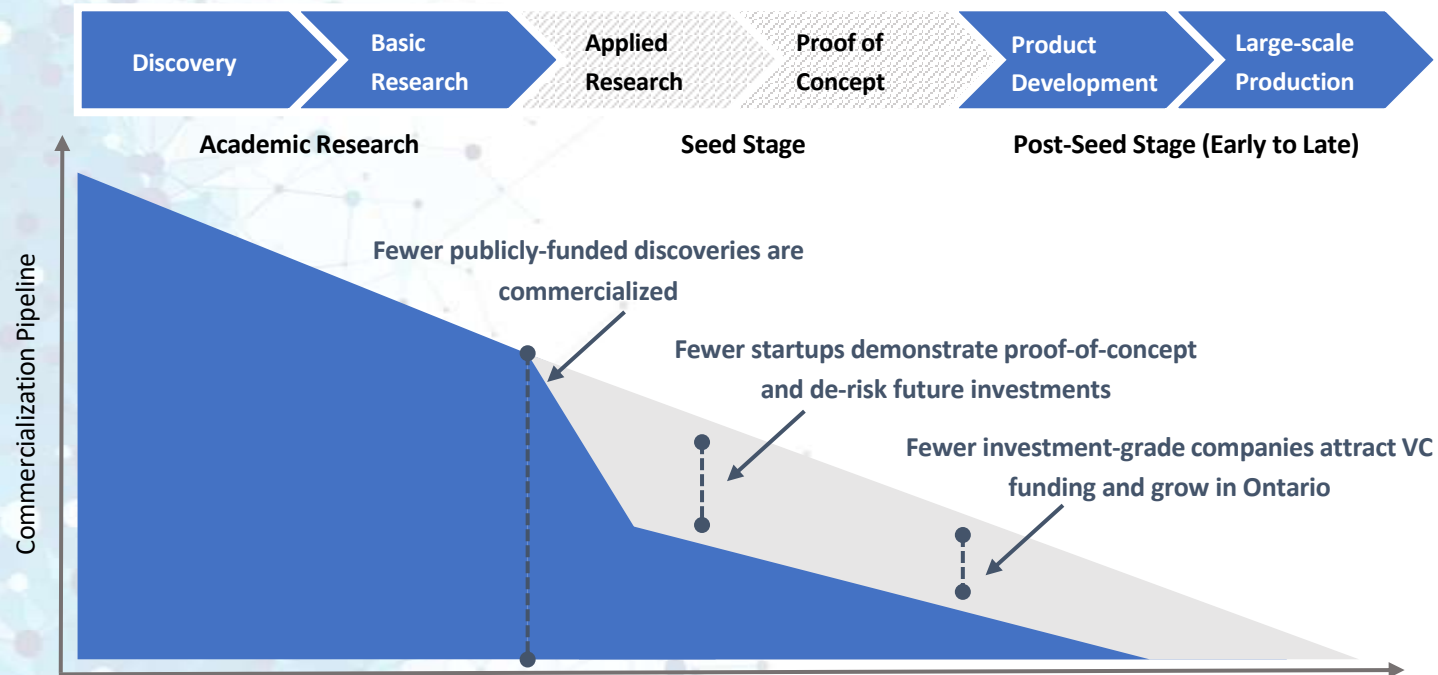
Discovery

Basic Research

Applied Research

Proof of Concept

Product Development

Large-scale Production

Academic Research

Seed Stage

Post-Seed Stage (Early to Late)

Commercialization Pipeline

Fewer publicly-funded discoveries are commercialized

Fewer startups demonstrate proof-of-concept and de-risk future investments

Fewer investment-grade companies attract VC funding and grow in Ontario